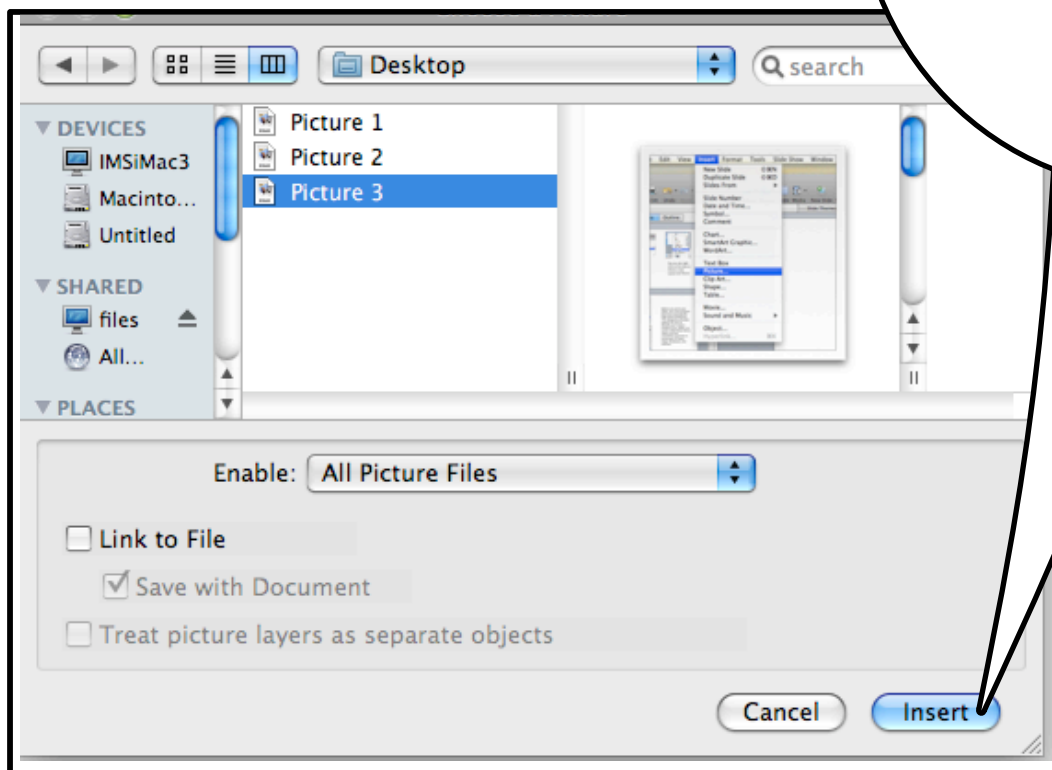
Desktop

search

DEVICES
IMSiMac3
Macinto...
Untitled
SHARED
files
All...
PLACES

Picture 1
Picture 2
Picture 3

Enable: All Picture Files

Link to File
Save with Document
Treat picture layers as separate objects

Cancel
Insert